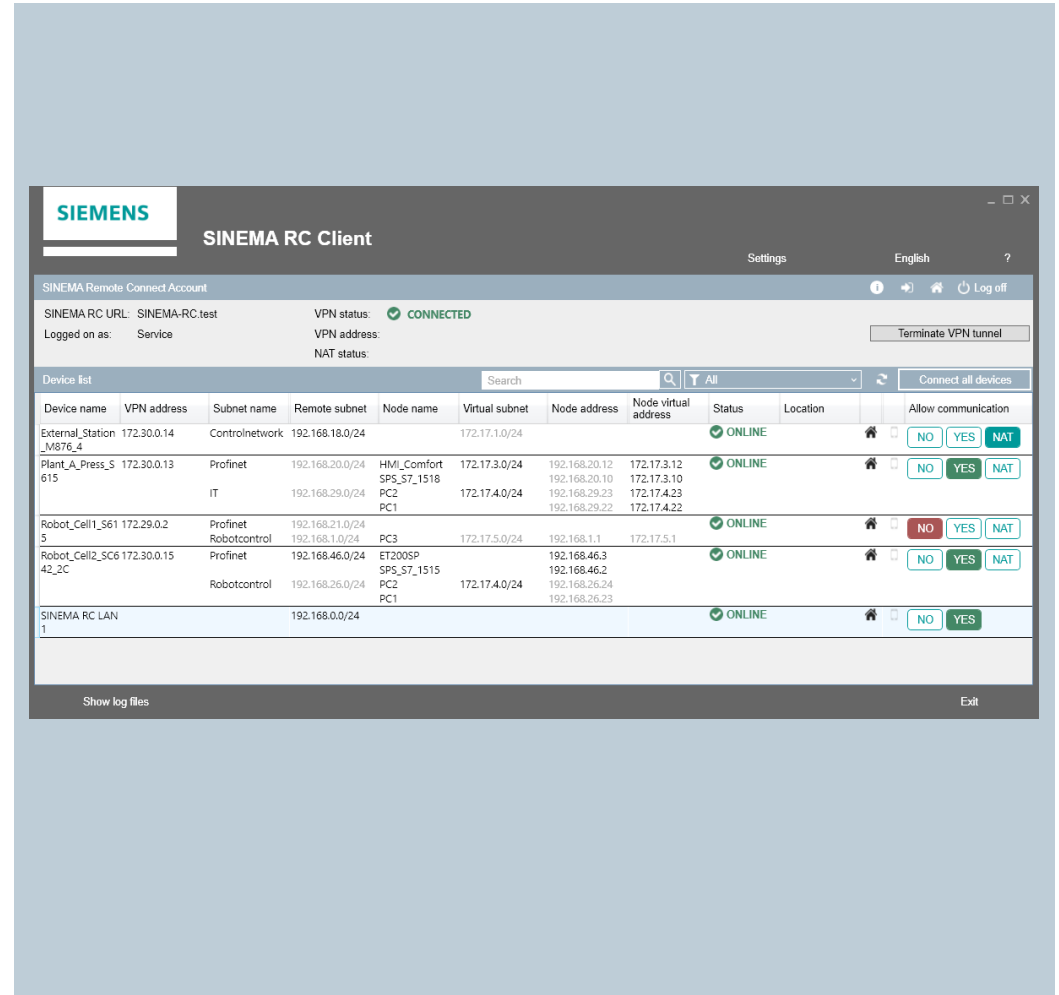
SIEMENS

SINEMA RC Client

Settings English ?

SINEMA Remote Connect Account

Log off

SINEMA RC URL: SINEMA-RC.test
Logged on as: Service

VPN status: CONNECTED
VPN address:
NAT status:

Terminate VPN tunnel

Device list

Search

All

Connect all devices

| Device name | VPN address | Subnet name | Remote subnet | Node name | Virtual subnet | Node address | Node virtual address | Status | Location | Allow communication |
|---|---|---|---|---|---|---|---|---|---|---|
| External_Station_M876_4 | 172.30.0.14 | Controlnetwork | 192.168.18.0/24 | | 172.17.1.0/24 | | | ONLINE | | NO YES NAT |
| Plant_A_Press_S615 | 172.30.0.13 | Profinet | 192.168.20.0/24 | HMI_Comfort SPS_S7_1518 | 172.17.3.0/24 | 192.168.20.12 192.168.20.10 | 172.17.3.12 172.17.3.10 | ONLINE | | NO YES NAT |
| | | IT | 192.168.29.0/24 | PC2 PC1 | 172.17.4.0/24 | 192.168.29.23 192.168.29.22 | 172.17.4.23 172.17.4.22 | | | |
| Robot_Cell1_S615 | 172.29.0.2 | Profinet Robotcontrol | 192.168.21.0/24 192.168.1.0/24 | PC3 | 172.17.5.0/24 | 192.168.1.1 | 172.17.5.1 | ONLINE | | NO YES NAT |
| Robot_Cell2_SC642_2C | 172.30.0.15 | Profinet | 192.168.46.0/24 | ET200SP SPS_S7_1515 | | 192.168.46.3 192.168.46.2 | | ONLINE | | NO YES NAT |
| | | Robotcontrol | 192.168.26.0/24 | PC2 PC1 | 172.17.4.0/24 | 192.168.26.24 192.168.26.23 | | | | |
| SINEMA RC LAN 1 | | | 192.168.0.0/24 | | | | | ONLINE | | NO YES |

Show log files

Exit